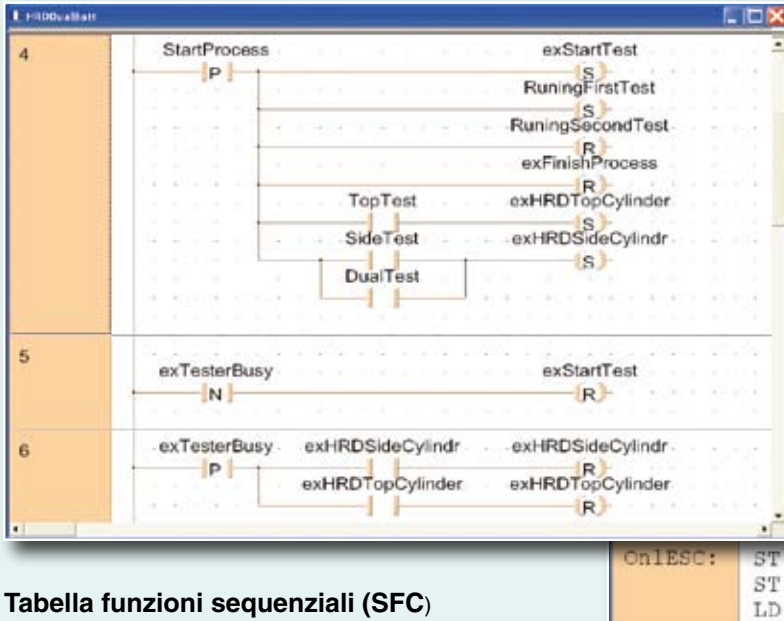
HRDDualBatt

4

StartProcess

P

exStartTest

S

RuningFirstTest

S

RuningSecondTest

R

exFinishProcess

R

TopTest

exHRDTopCylinder

S

SideTest

exHRDSideCylindr

S

DualTest

5

exTesterBusy

N

exStartTest

R

6

exTesterBusy

P

exHRDSideCylindr

exHRDSideCylindr

R

exHRDTopCylinder

exHRDTopCylinder

R

OnlESC:

ST

ST

LD

Tabella funzioni sequenziali (SFC)